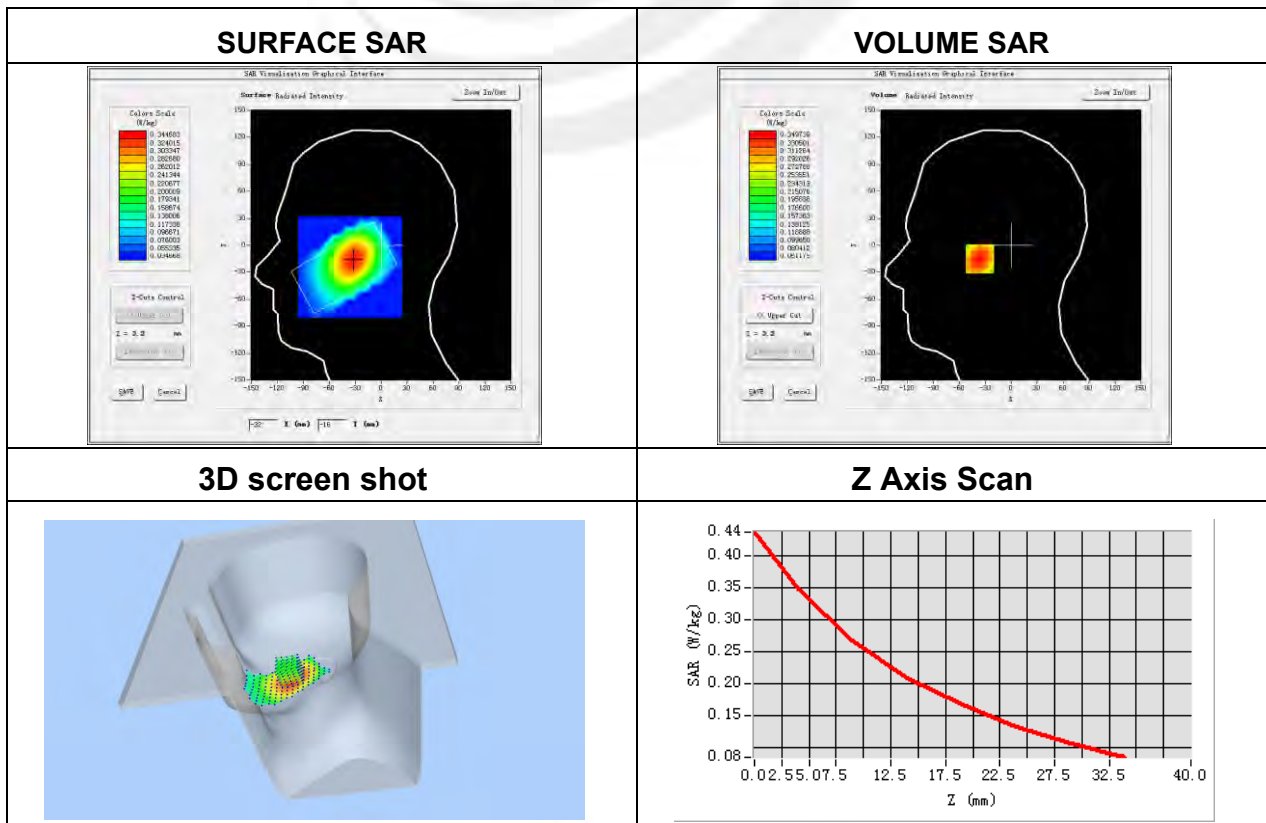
| SURFACE SAR | VOLUME SAR |
|---|---|
| SAR Visualisation Graphical Interface<br>Surface Radiated Intensity<br>Zoom In/Out<br>Colors Scale (W/kg)<br>0.344683<br>0.324015<br>0.303347<br>0.282680<br>0.262012<br>0.241344<br>0.220677<br>0.200009<br>0.179341<br>0.158674<br>0.138006<br>0.117338<br>0.096671<br>0.076003<br>0.055335<br>0.034668<br>Z-Cuts Control<br>Z = 3.2 mm<br>SAVE Cancel<br>-32 X (mm) -16 Y (mm) | SAR Visualisation Graphical Interface<br>Volume Radiated Intensity<br>Zoom In/Out<br>Colors Scale (W/kg)<br>0.349736<br>0.330581<br>0.311254<br>0.292026<br>0.272769<br>0.253553<br>0.234312<br>0.215076<br>0.195836<br>0.176600<br>0.157363<br>0.138125<br>0.118889<br>0.099650<br>0.080412<br>0.061175<br>Z-Cuts Control<br>Upper Cut<br>Z = 3.2 mm<br>SAVE Cancel |
| 3D screen shot | Z Axis Scan |
| | SAR (W/kg)<br>0.44 0.40 0.35 0.30 0.25 0.20 0.15 0.08<br>0.0 2.5 5.0 7.5 12.5 17.5 22.5 27.5 32.5 40.0<br>Z (mm) |